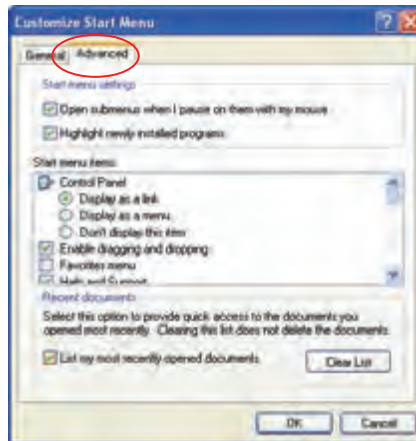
Customize Start Menu

General Advanced

Start menu settings

Open submenus when I pause on them with my mouse

Highlight newly installed programs

Start menu items:

Control Panel

Display as a link

Display as a menu

Don't display this item

Enable dragging and dropping

Favorites menu

Help and Support

Recent documents

Select this option to provide quick access to the documents you opened most recently. Clearing this list does not delete the documents.

List my most recently opened documents

Clear List

OK

Cancel